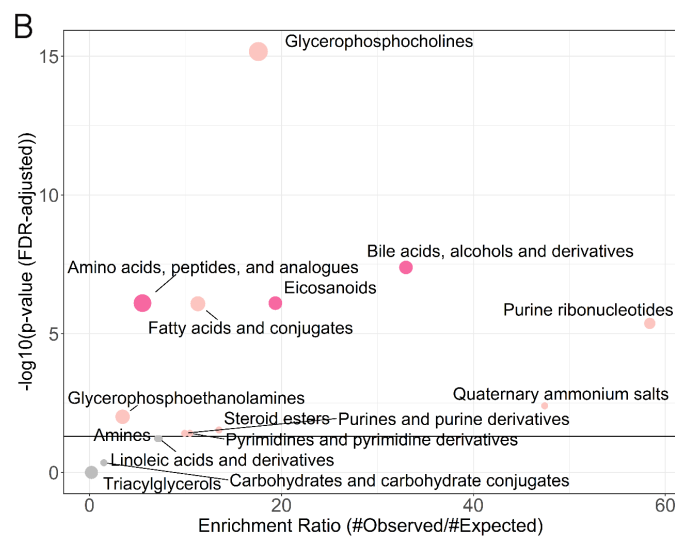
B

Glycerophosphocholines

Bile acids, alcohols and derivatives

Amino acids, peptides, and analogues

Eicosanoids

Purine ribonucleotides

Fatty acids and conjugates

Quaternary ammonium salts

Glycerophosphoethanolamines

Steroid esters

Purines and purine derivatives

Amines

Pyrimidines and pyrimidine derivatives

Linoleic acids and derivatives

Triacylglycerols

Carbohydrates and carbohydrate conjugates

-log10(p-value (FDR-adjusted))

15

10

5

0

0

20

40

60

Enrichment Ratio (#Observed/#Expected)